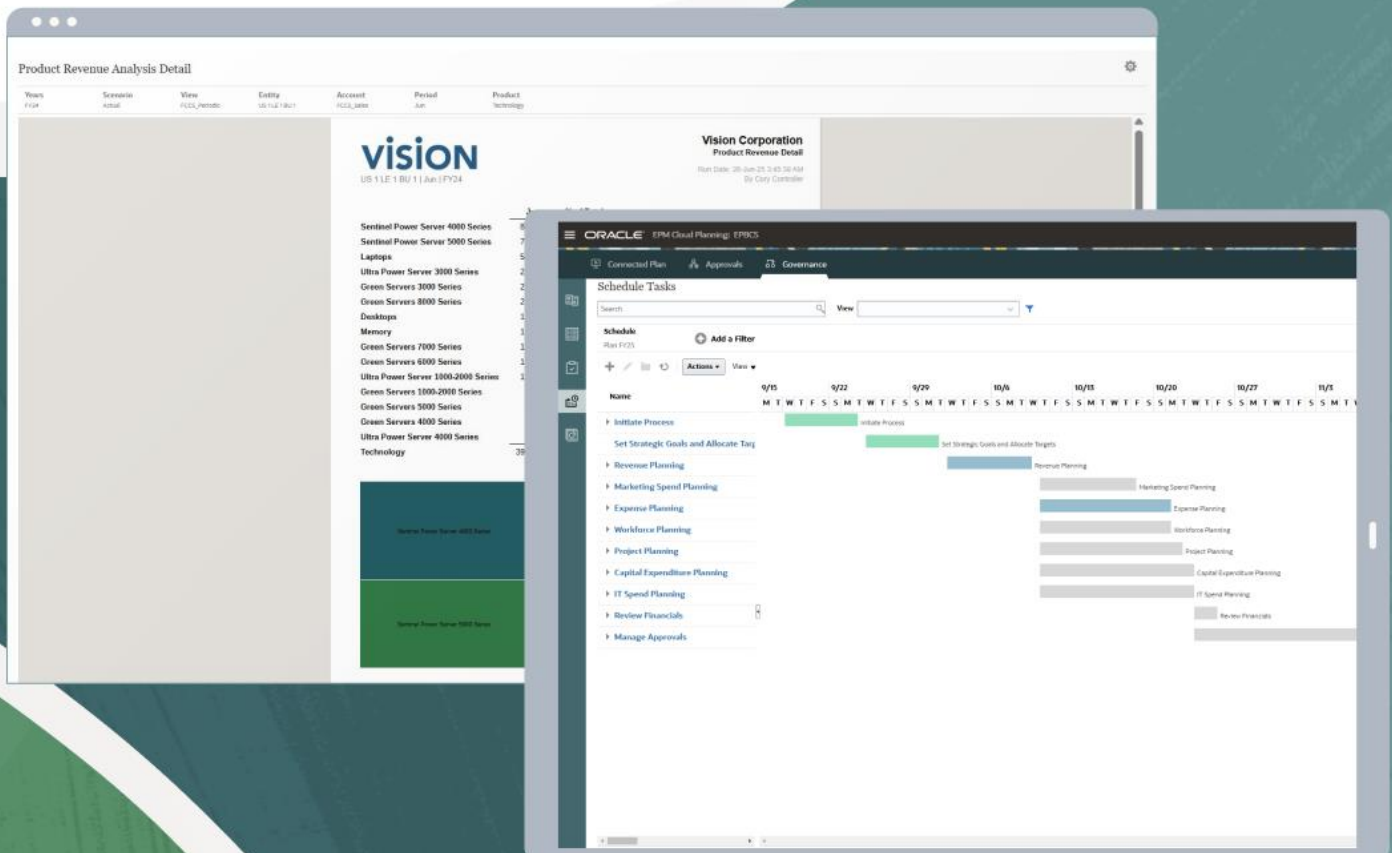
Product Revenue Analysis Detail

| Years | Scenario | View | Entity | Account | Period | Product |
|---|---|---|---|---|---|---|
| FY24 | Actual | FCCS_Periodic | US 1 LE 1 BU 1 | FCCS_Sales | Jun | Technology |

VISION
US 1 LE 1 BU 1 | Jun | FY24

Vision Corporation
Product Revenue Detail
Run Date: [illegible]
By Cory Controller

Sentinel Power Server 4000 Series
Sentinel Power Server 5000 Series
Laptops
Ultra Power Server 3000 Series
Green Servers 3000 Series
Green Servers 8000 Series
Desktops
Memory
Green Servers 7000 Series
Green Servers 6000 Series
Ultra Power Server 1000-2000 Series
Green Servers 1000-2000 Series
Green Servers 5000 Series
Green Servers 4000 Series
Ultra Power Server 4000 Series
Technology

Sentinel Power Server 4000 Series
Sentinel Power Server 5000 Series

ORACLE EPM Cloud Planning: EPBCS
Connected Plan
Approvals
Governance

Schedule Tasks
Search
View
Schedule
Plan FY25
Add a Filter
Actions
View

Name
9/15 9/22 9/29 10/6 10/13 10/20 10/27 11/3
M T W T F S S M T W T F S S M T W T F S S M T W T F S S M T W T F S S M T W T F S S M T W T F S S M T

Initiate Process — Initiate Process
Set Strategic Goals and Allocate Targ — Set Strategic Goals and Allocate Targets
Revenue Planning — Revenue Planning
Marketing Spend Planning — Marketing Spend Planning
Expense Planning — Expense Planning
Workforce Planning — Workforce Planning
Project Planning — Project Planning
Capital Expenditure Planning — Capital Expenditure Planning
IT Spend Planning — IT Spend Planning
Review Financials — Review Financials
Manage Approvals